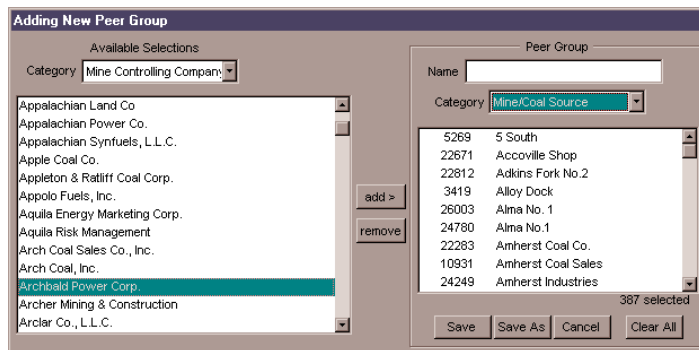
Adding New Peer Group

Available Selections

Category Mine Controlling Company

Appalachian Land Co
Appalachian Power Co.
Appalachian Synfuels, L.L.C.
Apple Coal Co.
Appleton & Ratliff Coal Corp.
Appolo Fuels, Inc.
Aquila Energy Marketing Corp.
Aquila Risk Management
Arch Coal Sales Co., Inc.
Arch Coal, Inc.
Archbald Power Corp.
Archer Mining & Construction
Arclar Co., L.L.C.

add >
remove

Peer Group

Name

Category Mine/Coal Source

| | |
|---|---|
| 5269 | 5 South |
| 22671 | Accoville Shop |
| 22812 | Adkins Fork No.2 |
| 3419 | Alloy Dock |
| 26003 | Alma No. 1 |
| 24780 | Alma No.1 |
| 22283 | Amherst Coal Co. |
| 10931 | Amherst Coal Sales |
| 24249 | Amherst Industries |

387 selected

Save Save As Cancel Clear All